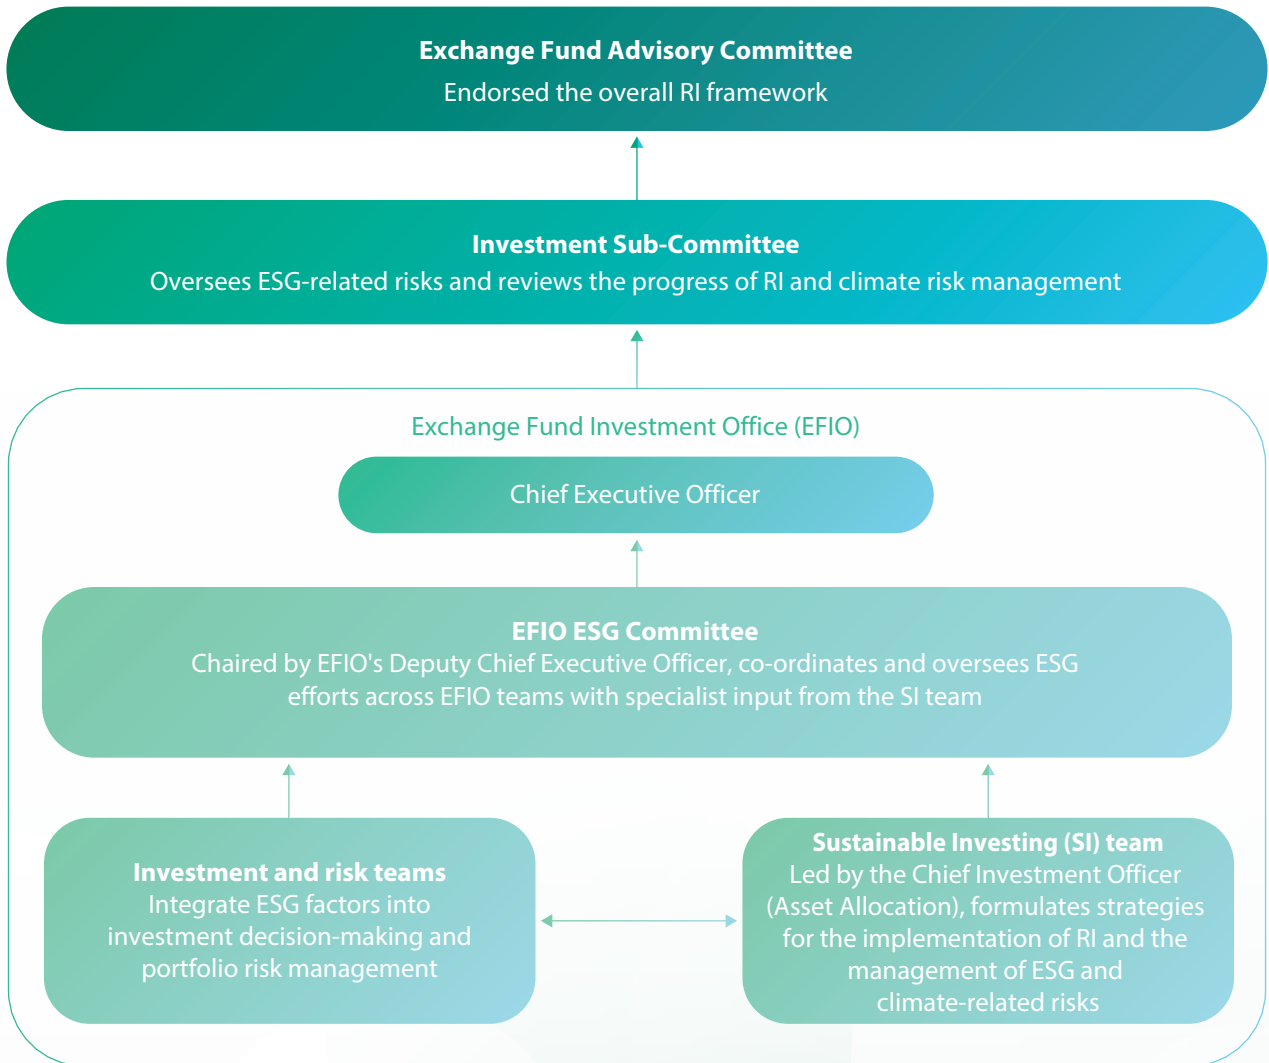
Exchange Fund Advisory Committee
Endorsed the overall RI framework

Investment Sub-Committee
Oversees ESG-related risks and reviews the progress of RI and climate risk management

Exchange Fund Investment Office (EFIO)

Chief Executive Officer

EFIO ESG Committee
Chaired by EFIO's Deputy Chief Executive Officer, co-ordinates and oversees ESG efforts across EFIO teams with specialist input from the SI team

Investment and risk teams
Integrate ESG factors into investment decision-making and portfolio risk management

Sustainable Investing (SI) team
Led by the Chief Investment Officer (Asset Allocation), formulates strategies for the implementation of RI and the management of ESG and climate-related risks